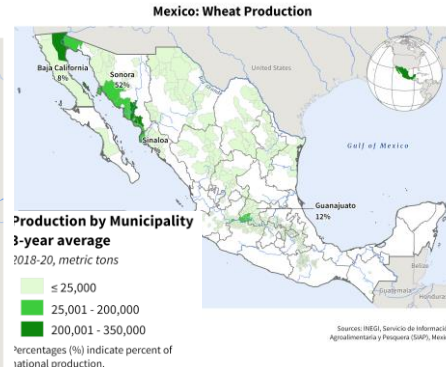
Mexico: Wheat Production

United States

Baja California
8%

Sonora
52%

Sinaloa

Gulf of Mexico

Guanajuato
12%

Production by Municipality
3-year average
2018-20, metric tons

≤ 25,000
25,001 - 200,000
200,001 - 350,000

Percentages (%) indicate percent of national production.

Belize

Guatemala

Honduras

Sources: INEGI, Servicio de Informaci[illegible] Agroalimentaria y Pesquera (SIAP), Mexi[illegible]